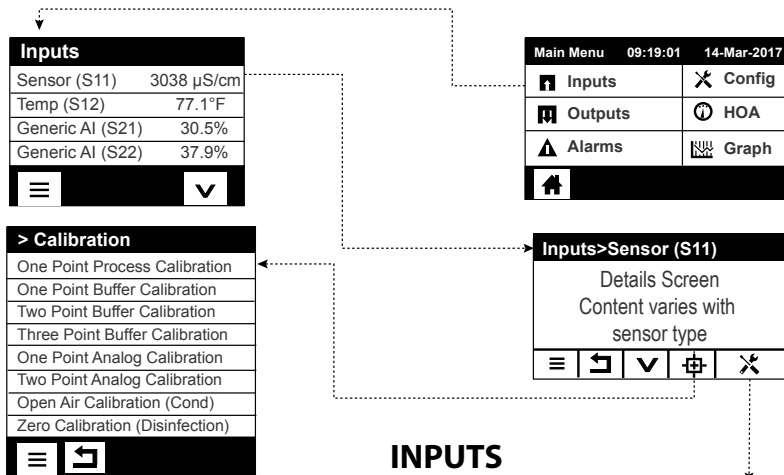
Inputs

| | |
|---|---|
| Sensor (S11) | 3038 µS/cm |
| Temp (S12) | 77.1°F |
| Generic AI (S21) | 30.5% |
| Generic AI (S22) | 37.9% |

Main Menu 09:19:01 14-Mar-2017

Inputs
Config
Outputs
HOA
Alarms
Graph

> Calibration

One Point Process Calibration
One Point Buffer Calibration
Two Point Buffer Calibration
Three Point Buffer Calibration
One Point Analog Calibration
Two Point Analog Calibration
Open Air Calibration (Cond)
Zero Calibration (Disinfection)

Inputs>Sensor (S11)

Details Screen
Content varies with
sensor type

INPUTS